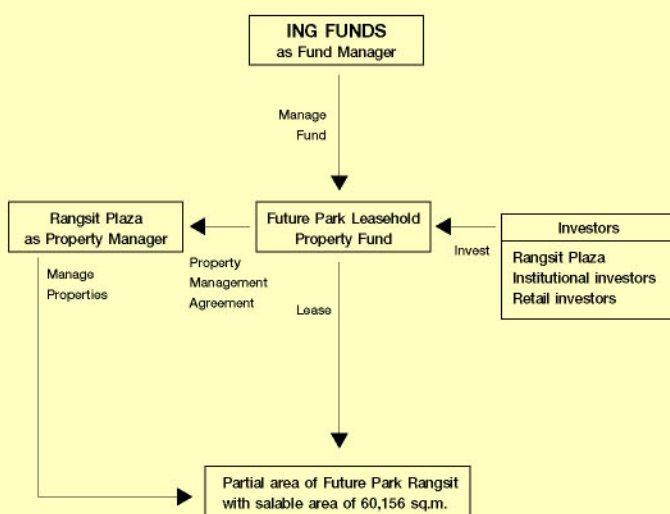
ING FUNDS
as Fund Manager

Manage
Fund

Rangsit Plaza
as Property Manager

Future Park Leasehold
Property Fund

Investors

Invest

Rangsit Plaza
Institutional investors
Retail investors

Manage
Properties

Property
Management
Agreement

Lease

Partial area of Future Park Rangsit
with salable area of 60,156 sq.m.